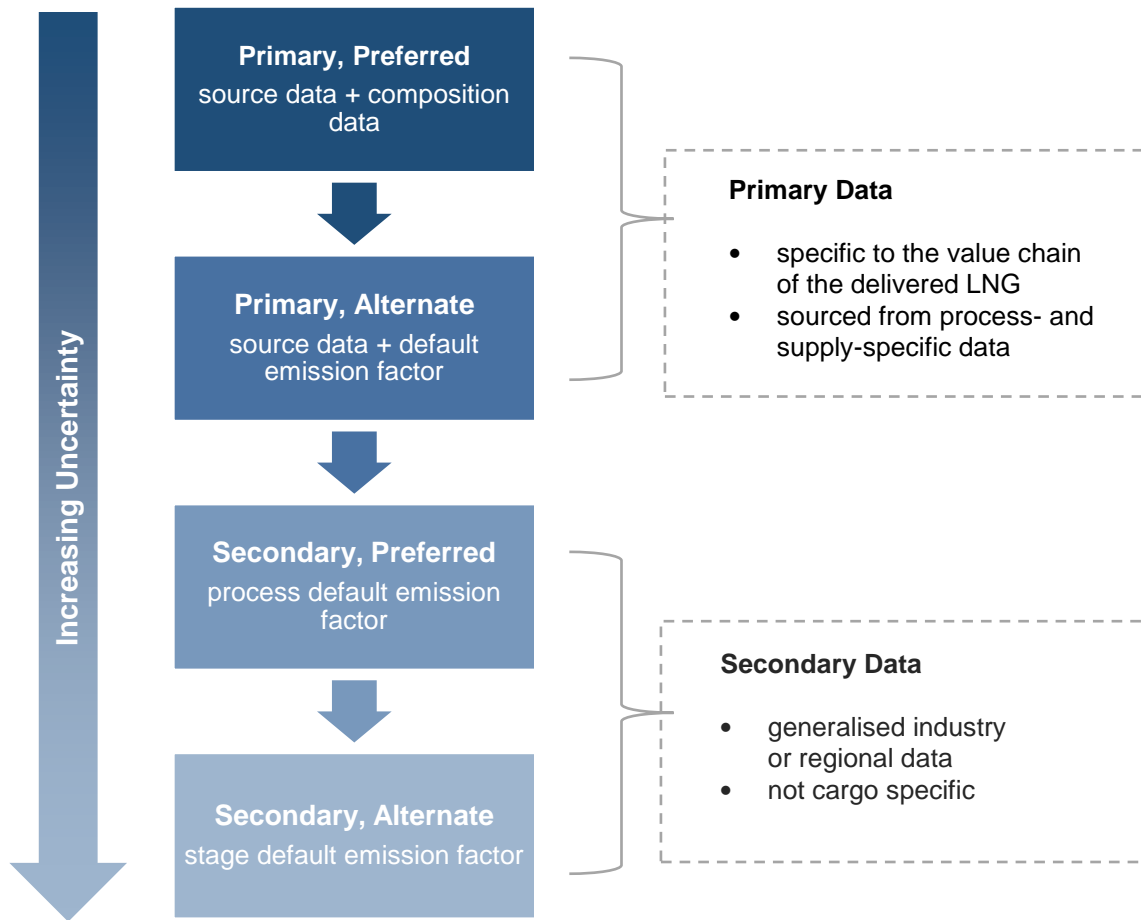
Increasing Uncertainty

Primary, Preferred
source data + composition data

Primary, Alternate
source data + default emission factor

Secondary, Preferred
process default emission factor

Secondary, Alternate
stage default emission factor

Primary Data

- specific to the value chain of the delivered LNG
- sourced from process- and supply-specific data

Secondary Data

- generalised industry or regional data
- not cargo specific